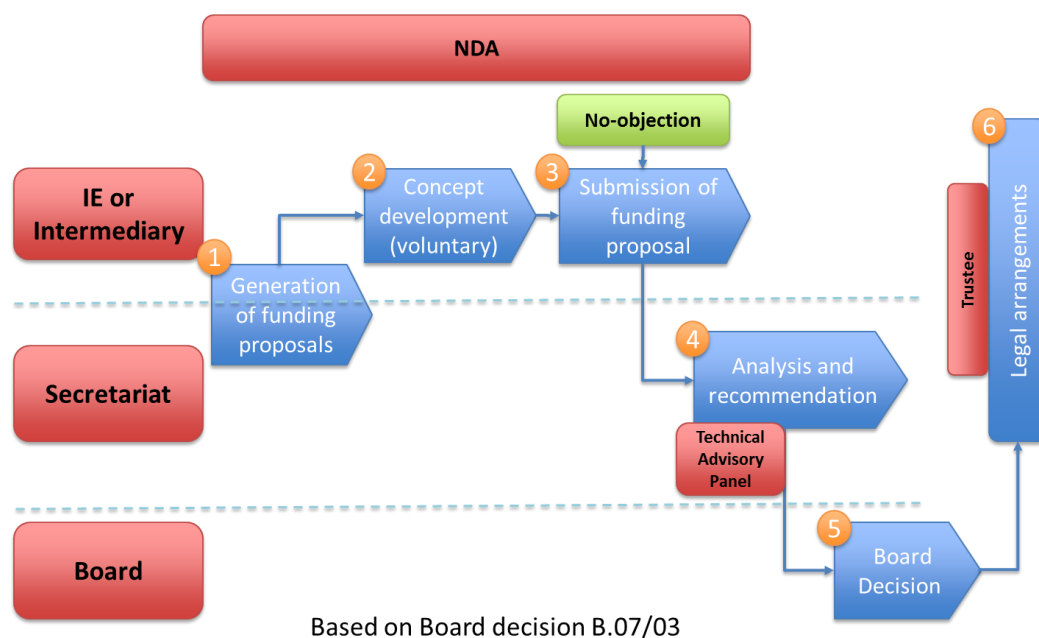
NDA

No-objection

IE or Intermediary

1 Generation of funding proposals

2 Concept development (voluntary)

3 Submission of funding proposal

Secretariat

4 Analysis and recommendation

Technical Advisory Panel

Board

5 Board Decision

Trustee

6 Legal arrangements

Based on Board decision B.07/03